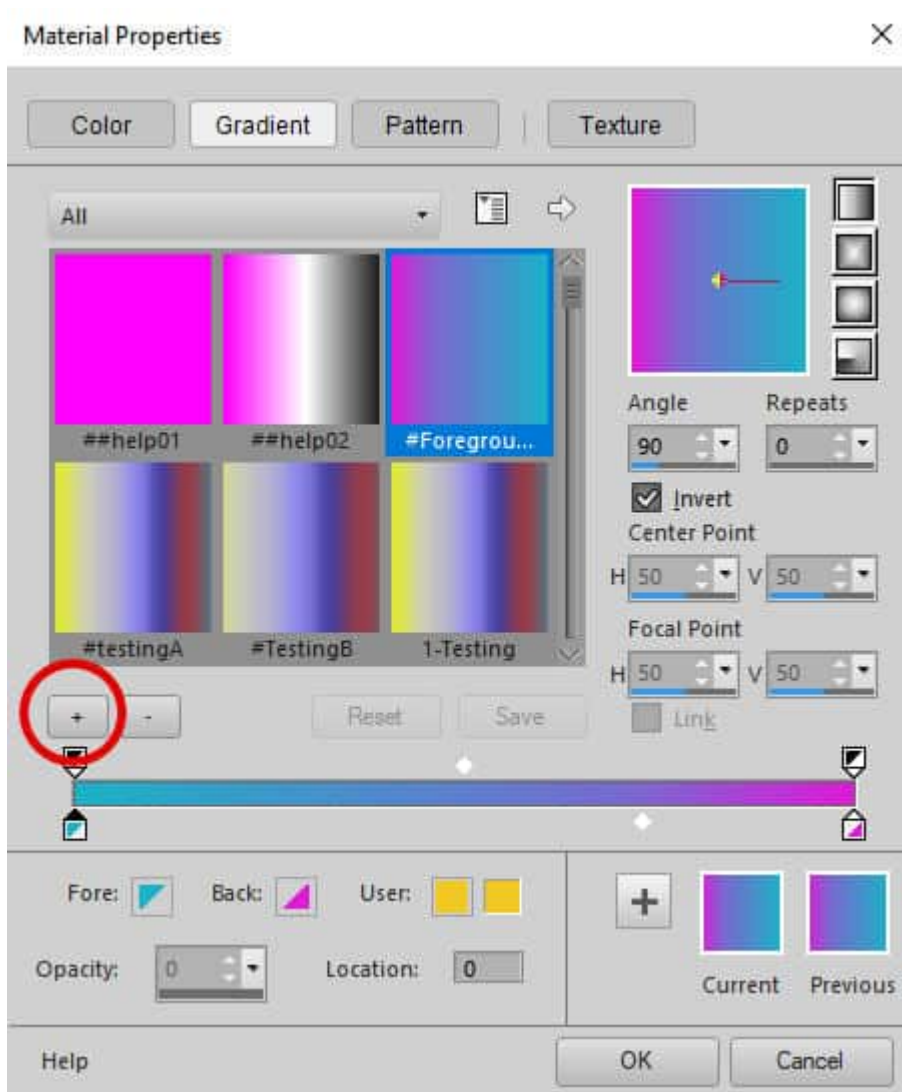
Material Properties

×

Color

Gradient

Pattern

Texture

All

##help01

##help02

#Foregrou...

#testingA

#TestingB

1-Testing

Angle

Repeats

90

0

Invert

Center Point

H 50

V 50

Focal Point

H 50

V 50

Link

+

-

Reset

Save

Fore:

Back:

User:

Opacity:

0

Location:

0

+

Current

Previous

Help

OK

Cancel